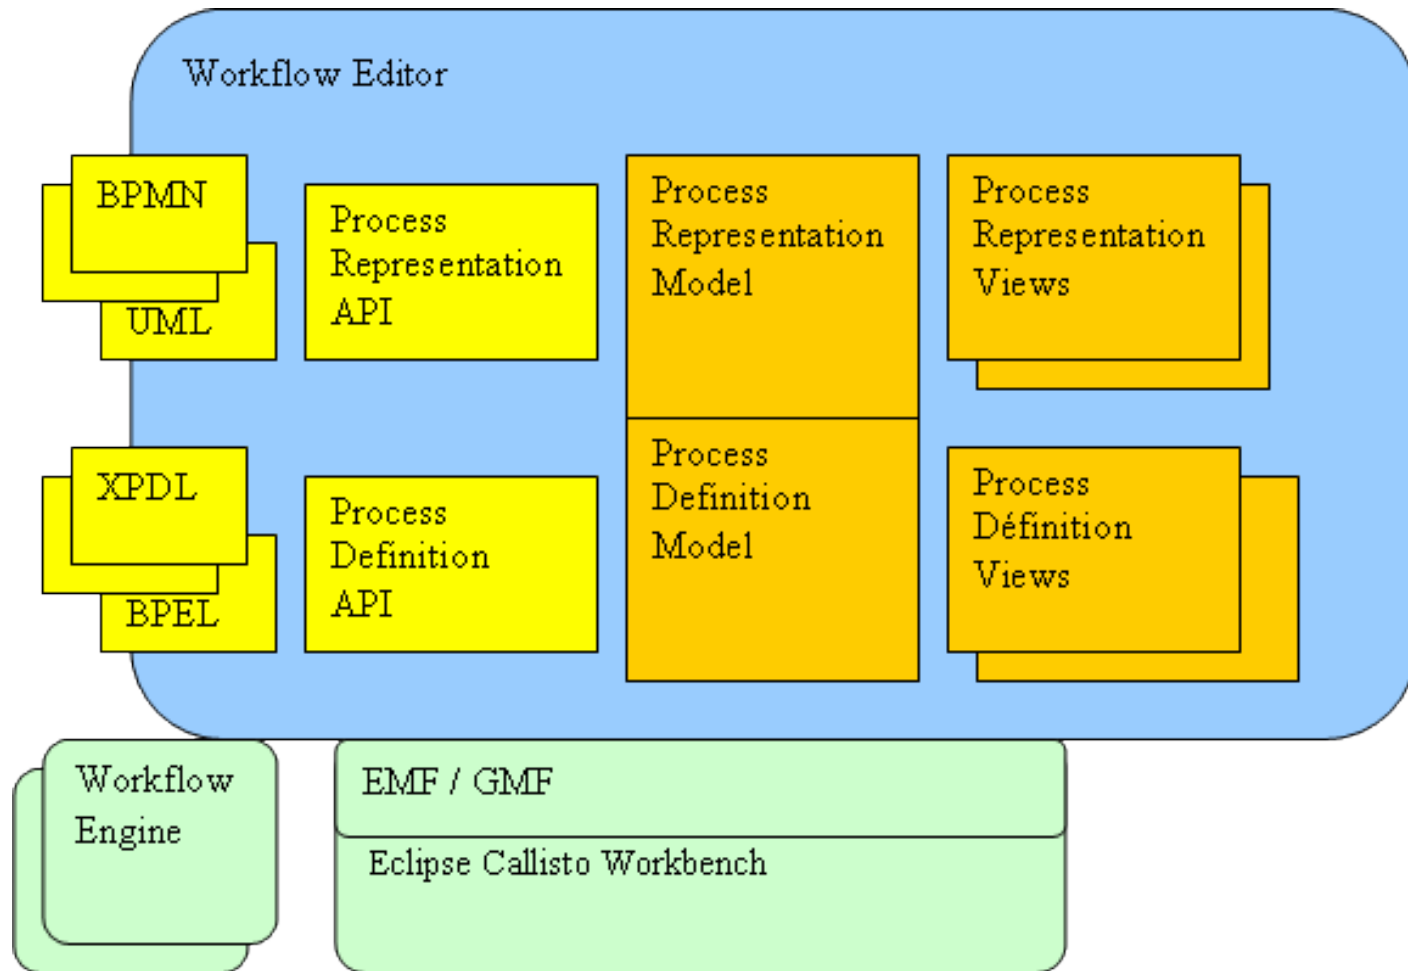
Workflow Editor

BPMN

UML

Process Representation API

Process Representation Model

Process Representation Views

XPDL

BPEL

Process Definition API

Process Definition Model

Process Définition Views

Workflow Engine

EMF / GMF

Eclipse Callisto Workbench